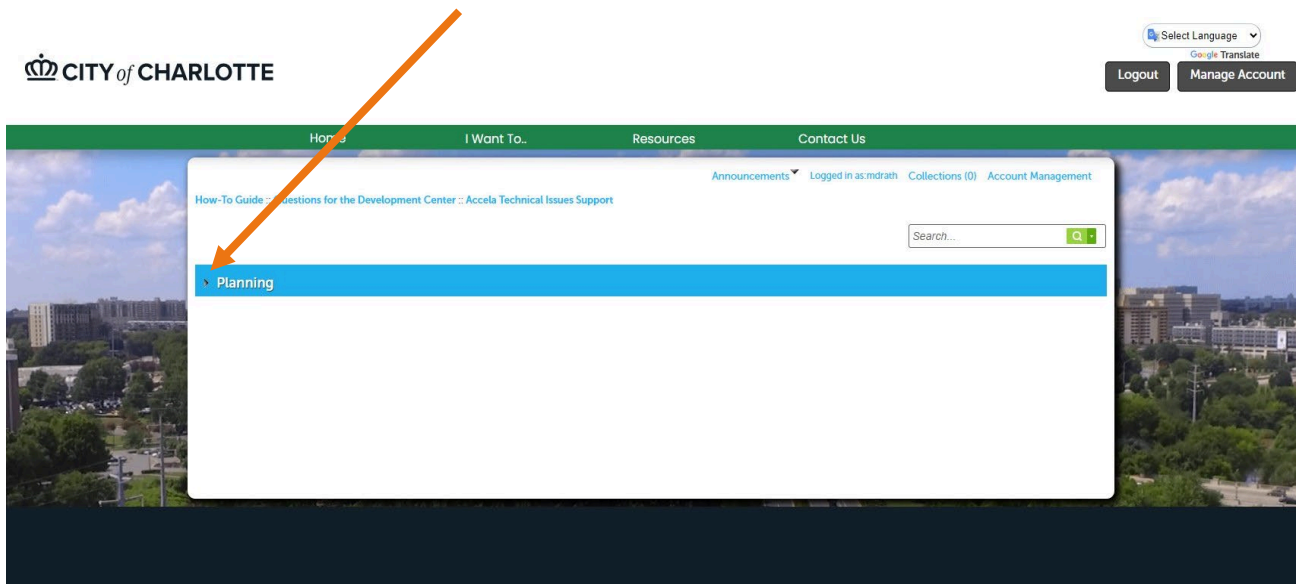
CITY of CHARLOTTE

Select Language
Google Translate
Logout
Manage Account

Home
I Want To..
Resources
Contact Us

Announcements
Logged in as:mdrath
Collections (0)
Account Management

How-To Guide :: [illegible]estions for the Development Center :: Accela Technical Issues Support

Search...

Planning